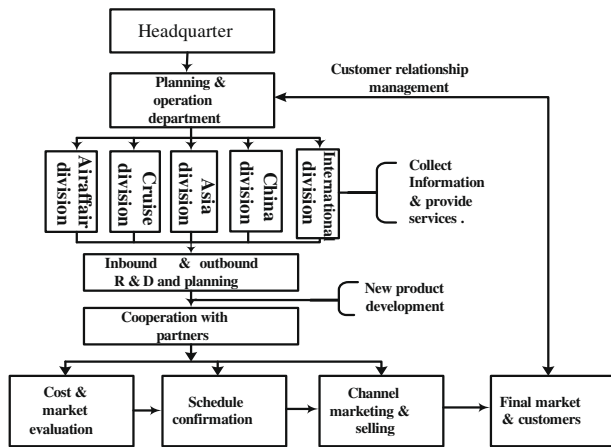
Headquarter

Customer relationship management

Planning & operation department

Airaffair division

Cruise division

Asia division

China division

International division

Collect Information & provide services .

Inbound & outbound R & D and planning

New product development

Cooperation with partners

Cost & market evaluation

Schedule confirmation

Channel marketing & selling

Final market & customers